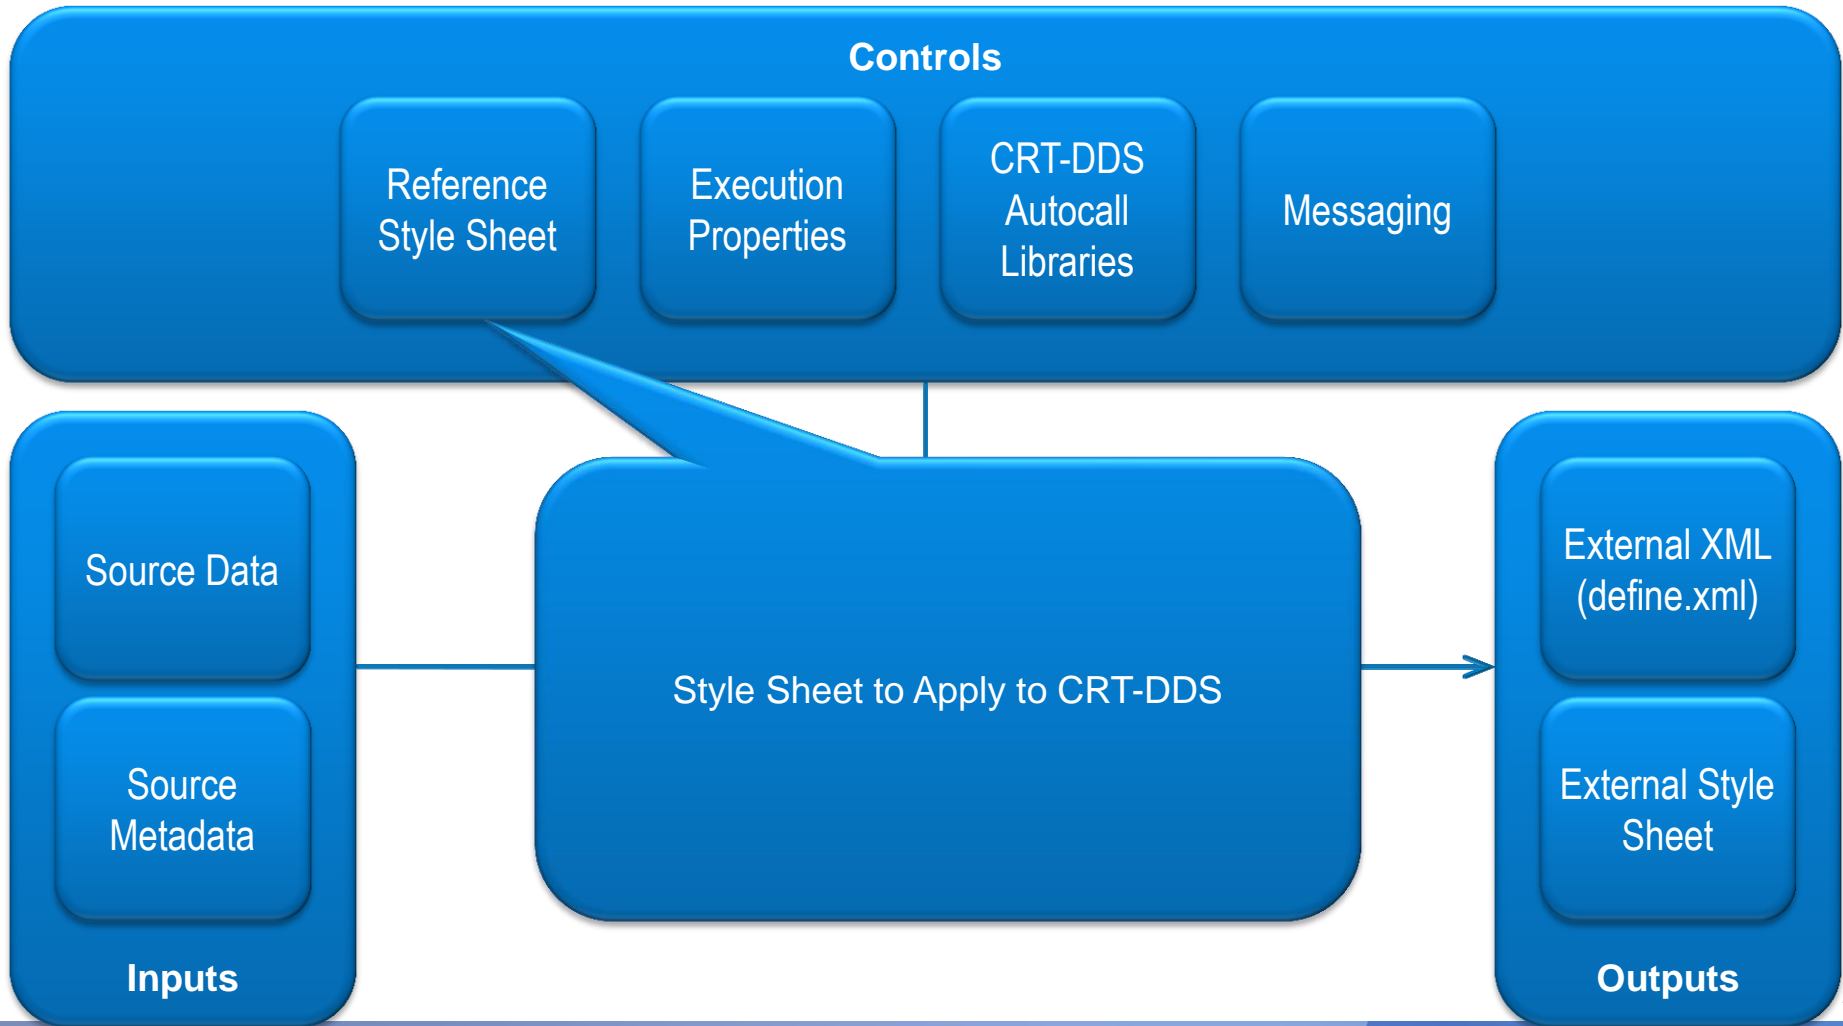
Controls

Reference Style Sheet

Execution Properties

CRT-DDS Autocall Libraries

Messaging

Source Data

Source Metadata

Inputs

Style Sheet to Apply to CRT-DDS

External XML (define.xml)

External Style Sheet

Outputs